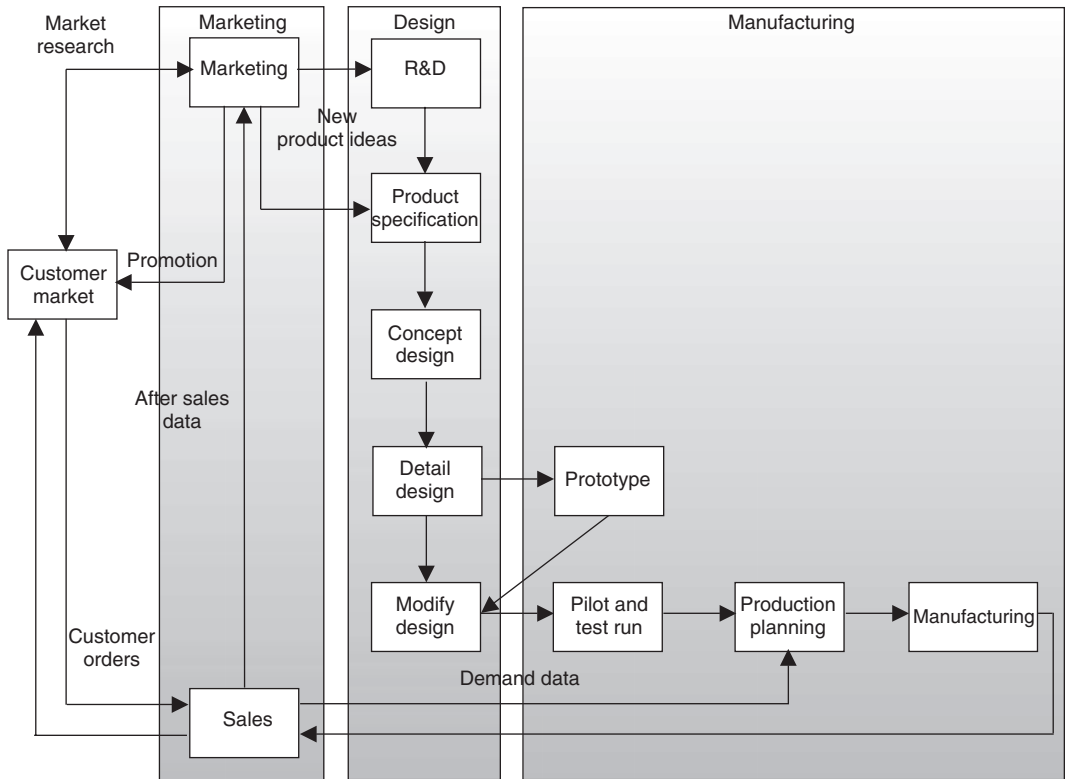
Market research

Marketing

Design

Manufacturing

Marketing

R&D

New product ideas

Product specification

Customer market

Promotion

Concept design

After sales data

Detail design

Prototype

Modify design

Pilot and test run

Production planning

Manufacturing

Customer orders

Demand data

Sales